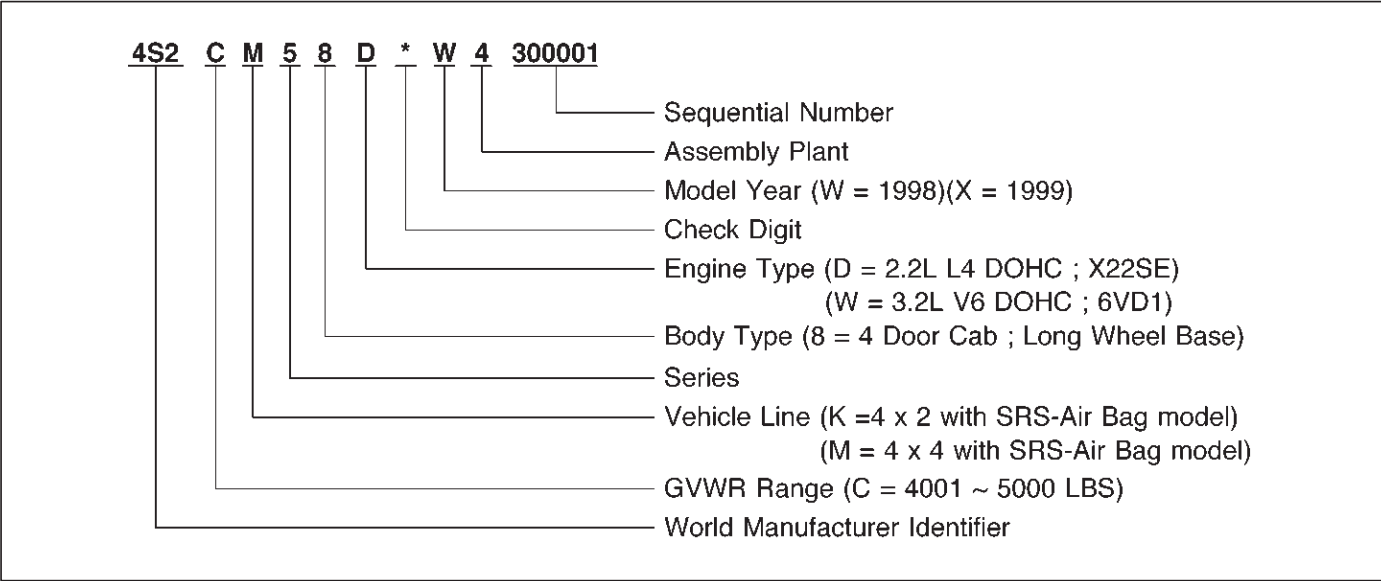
4S2 C M 5 8 D * W 4 300001

Sequential Number
Assembly Plant
Model Year (W = 1998)(X = 1999)
Check Digit
Engine Type (D = 2.2L L4 DOHC ; X22SE)
(W = 3.2L V6 DOHC ; 6VD1)
Body Type (8 = 4 Door Cab ; Long Wheel Base)
Series
Vehicle Line (K =4 x 2 with SRS-Air Bag model)
(M = 4 x 4 with SRS-Air Bag model)
GVWR Range (C = 4001 ~ 5000 LBS)
World Manufacturer Identifier